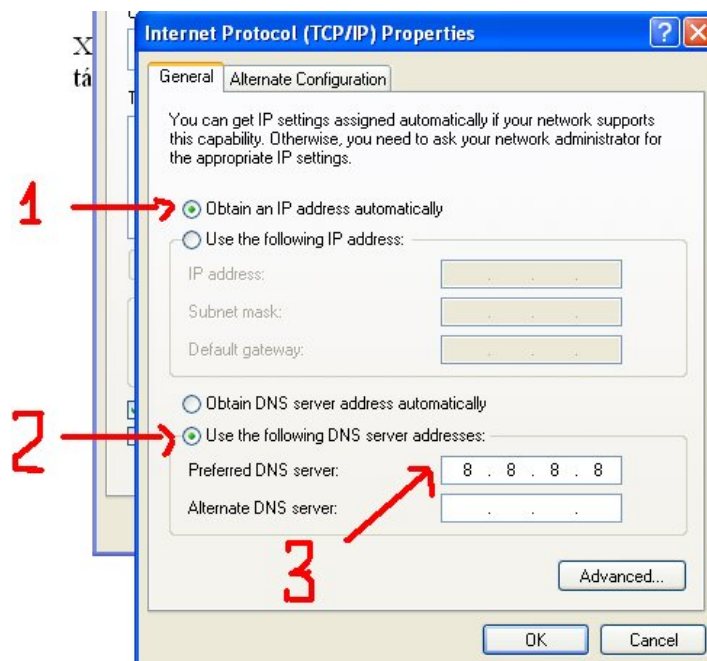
X
tá

Internet Protocol (TCP/IP) Properties

General | Alternate Configuration

You can get IP settings assigned automatically if your network supports this capability. Otherwise, you need to ask your network administrator for the appropriate IP settings.

1

Obtain an IP address automatically

Use the following IP address:

IP address:

Subnet mask:

Default gateway:

Obtain DNS server address automatically

2

Use the following DNS server addresses:

Preferred DNS server: 8 . 8 . 8 . 8

Alternate DNS server: . . .

3

Advanced...

OK Cancel